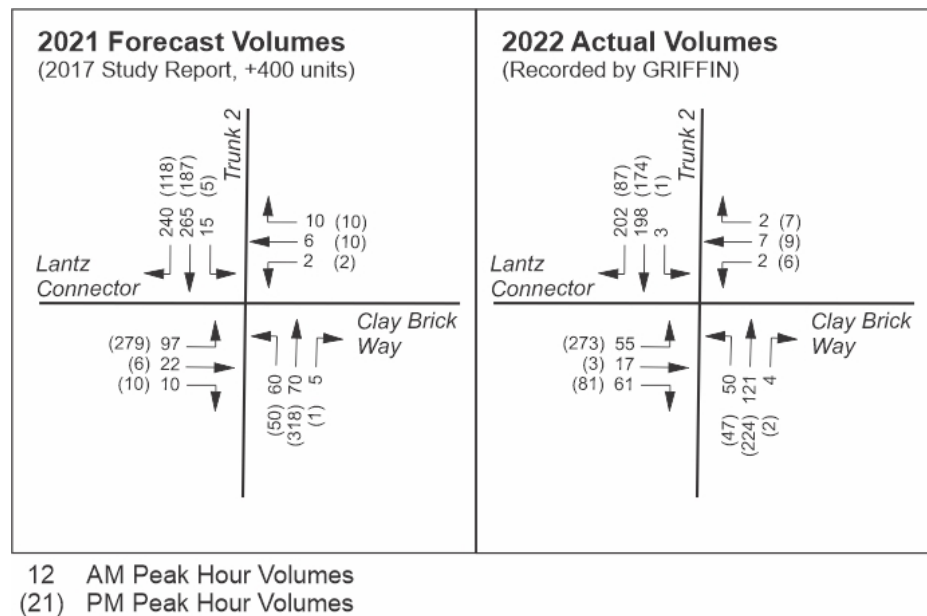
2021 Forecast Volumes
(2017 Study Report, +400 units)

Trunk 2

240 (118)
265 (187)
15 (5)

10 (10)
6 (10)
2 (2)

Lantz Connector

Clay Brick Way

(279) 97
(6) 22
(10) 10

60 (50)
70 (318)
5 (1)

2022 Actual Volumes
(Recorded by GRIFFIN)

Trunk 2

202 (87)
198 (174)
3 (1)

2 (7)
7 (9)
2 (6)

Lantz Connector

Clay Brick Way

(273) 55
(3) 17
(81) 61

50 (47)
121 (224)
4 (2)

12 AM Peak Hour Volumes
(21) PM Peak Hour Volumes